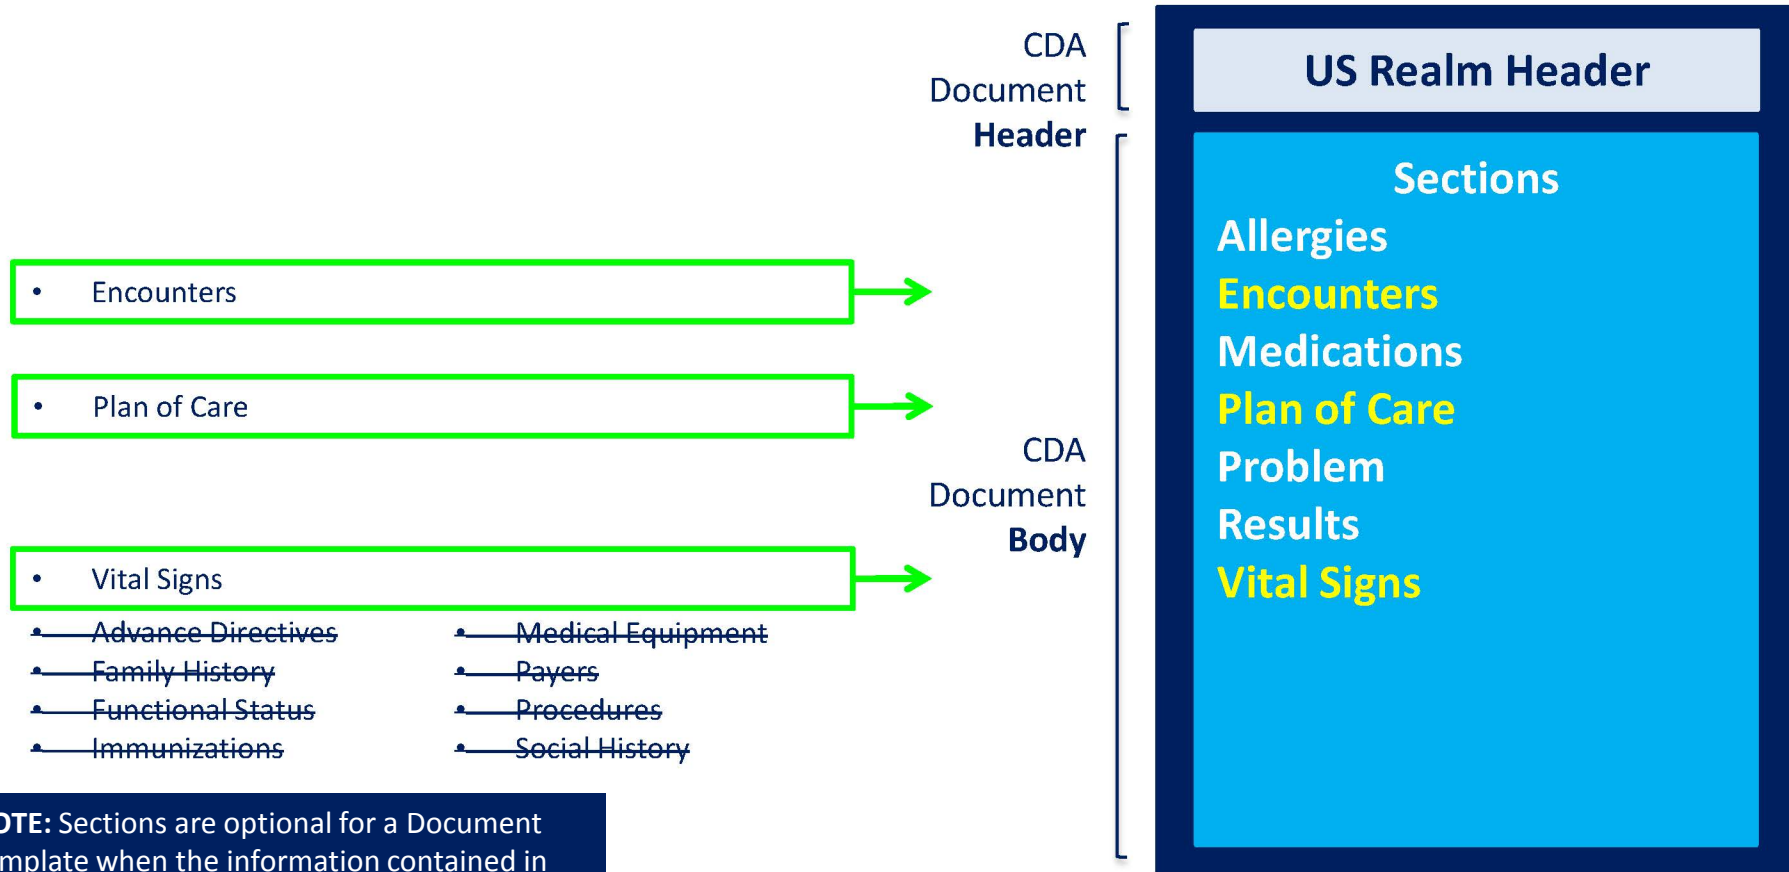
CDA
Document
Header

US Realm Header

• Encounters

• Plan of Care

CDA
Document
Body

• Vital Signs

• ~~Advance Directives~~
• ~~Family History~~
• ~~Functional Status~~
• ~~Immunizations~~

• ~~Medical Equipment~~
• ~~Payers~~
• ~~Procedures~~
• ~~Social History~~

Sections
Allergies
Encounters
Medications
Plan of Care
Problem
Results
Vital Signs

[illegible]TE: Sections are optional for a Document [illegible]mplate when the information contained in